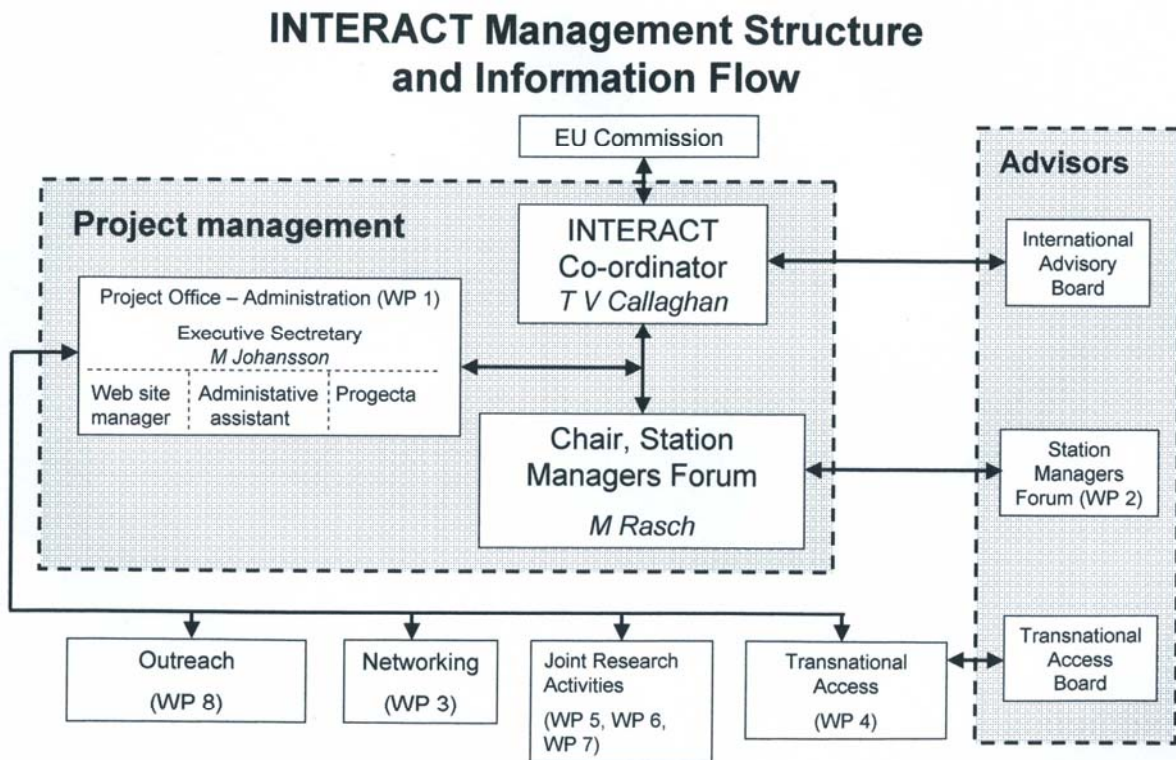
INTERACT Management Structure and Information Flow

EU Commission

Advisors

Project management

INTERACT Co-ordinator
*T V Callaghan*

International Advisory Board

Project Office – Administration (WP 1)

Executive Sectretary
*M Johansson*

Web site manager

Administative assistant

Progecta

Chair, Station Managers Forum

*M Rasch*

Station Managers Forum (WP 2)

Outreach

(WP 8)

Networking

(WP 3)

Joint Research Activities

(WP 5, WP 6, WP 7)

Transnational Access

(WP 4)

Transnational Access Board